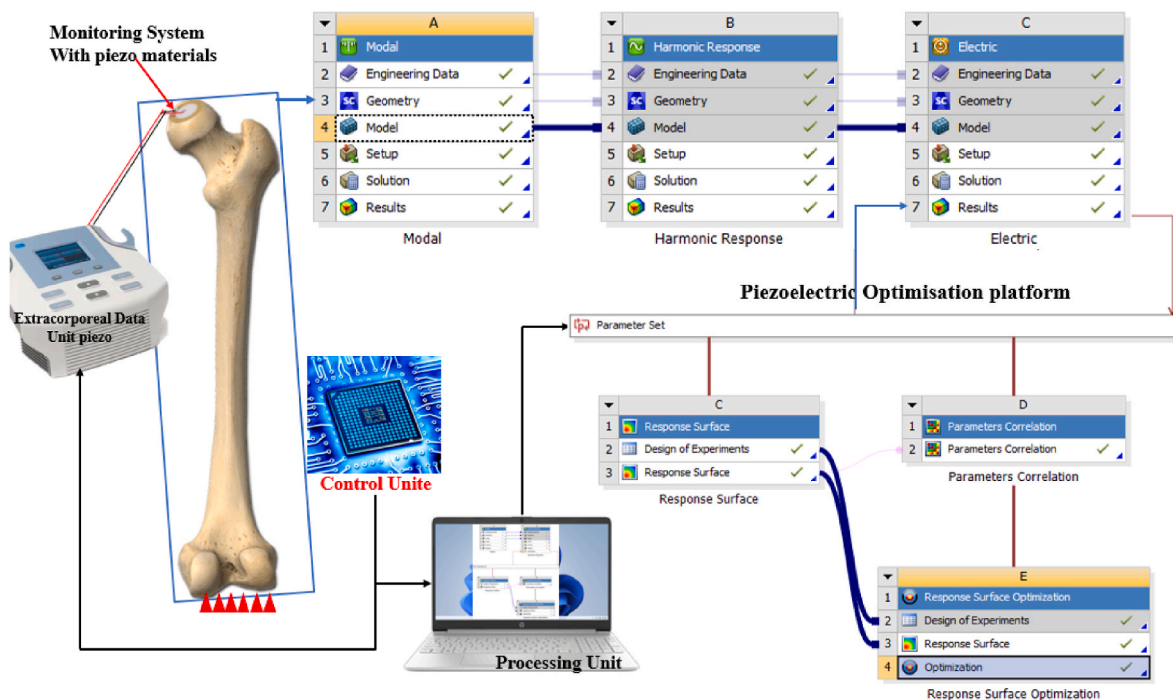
Monitoring System
With piezo materials

| | A | |
|---|---|---|
| 1 | Modal | |
| 2 | Engineering Data | ✓ |
| 3 | Geometry | ✓ |
| 4 | Model | ✓ |
| 5 | Setup | ✓ |
| 6 | Solution | ✓ |
| 7 | Results | ✓ |

Modal

| | B | |
|---|---|---|
| 1 | Harmonic Response | |
| 2 | Engineering Data | ✓ |
| 3 | Geometry | ✓ |
| 4 | Model | ✓ |
| 5 | Setup | ✓ |
| 6 | Solution | ✓ |
| 7 | Results | ✓ |

Harmonic Response

| | C | |
|---|---|---|
| 1 | Electric | |
| 2 | Engineering Data | ✓ |
| 3 | Geometry | ✓ |
| 4 | Model | ✓ |
| 5 | Setup | ✓ |
| 6 | Solution | ✓ |
| 7 | Results | ✓ |

Electric

Piezoelectric Optimisation platform

Extracorporeal Data Unit piezo

Parameter Set

Control Unite

| | C | |
|---|---|---|
| 1 | Response Surface | |
| 2 | Design of Experiments | ✓ |
| 3 | Response Surface | ✓ |

Response Surface

| | D | |
|---|---|---|
| 1 | Parameters Correlation | |
| 2 | Parameters Correlation | ✓ |

Parameters Correlation

| | E | |
|---|---|---|
| 1 | Response Surface Optimization | |
| 2 | Design of Experiments | ✓ |
| 3 | Response Surface | ✓ |
| 4 | Optimization | ✓ |

Response Surface Optimization

Processing Unit